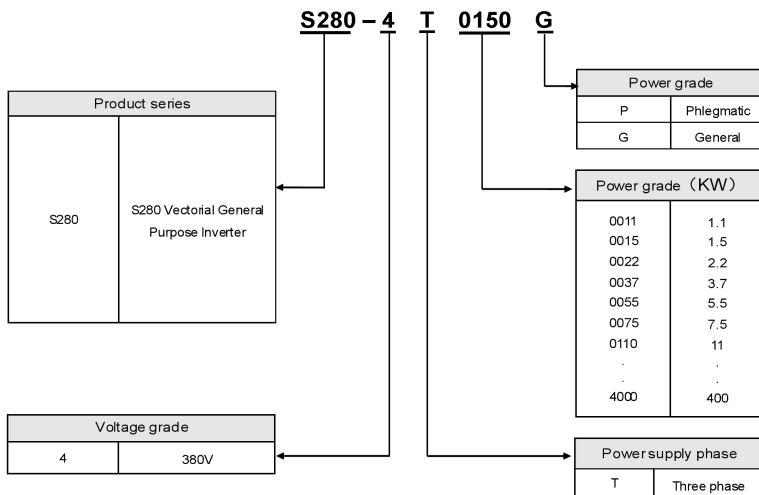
S280 – 4 T 0150 G

Product series

| S280 | S280 Vectorial General Purpose Inverter |
|---|---|

Voltage grade

| 4 | 380V |
|---|---|

Power grade

| P | Phlegmatic |
|---|---|
| G | General |

Power grade（KW）

| | |
|---|---|
| 0011 | 1.1 |
| 0015 | 1.5 |
| 0022 | 2.2 |
| 0037 | 3.7 |
| 0055 | 5.5 |
| 0075 | 7.5 |
| 0110 | 11 |
| . | . |
| . | . |
| 4000 | 400 |

Power supply phase

| T | Three phase |
|---|---|